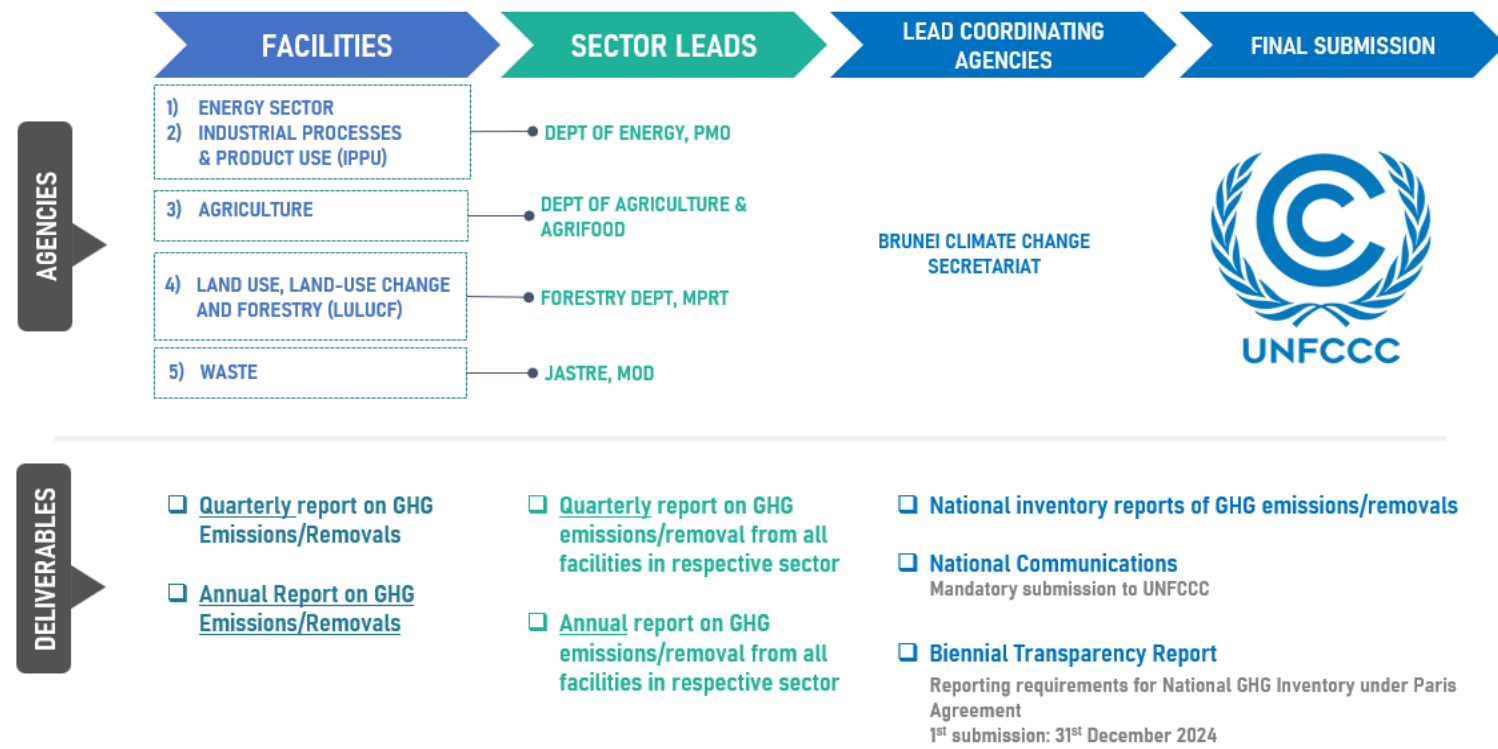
FACILITIES

SECTOR LEADS

LEAD COORDINATING AGENCIES

FINAL SUBMISSION

AGENCIES

1) ENERGY SECTOR
2) INDUSTRIAL PROCESSES & PRODUCT USE (IPPU)

DEPT OF ENERGY, PMO

3) AGRICULTURE

DEPT OF AGRICULTURE & AGRIFOOD

4) LAND USE, LAND-USE CHANGE AND FORESTRY (LULUCF)

FORESTRY DEPT, MPRT

5) WASTE

JASTRE, MOD

BRUNEI CLIMATE CHANGE SECRETARIAT

UNFCCC

DELIVERABLES

❑ Quarterly report on GHG Emissions/Removals

❑ Annual Report on GHG Emissions/Removals

❑ Quarterly report on GHG emissions/removal from all facilities in respective sector

❑ Annual report on GHG emissions/removal from all facilities in respective sector

❑ National inventory reports of GHG emissions/removals

❑ National Communications
Mandatory submission to UNFCCC

❑ Biennial Transparency Report
Reporting requirements for National GHG Inventory under Paris Agreement
1$^{st}$ submission: 31$^{st}$ December 2024